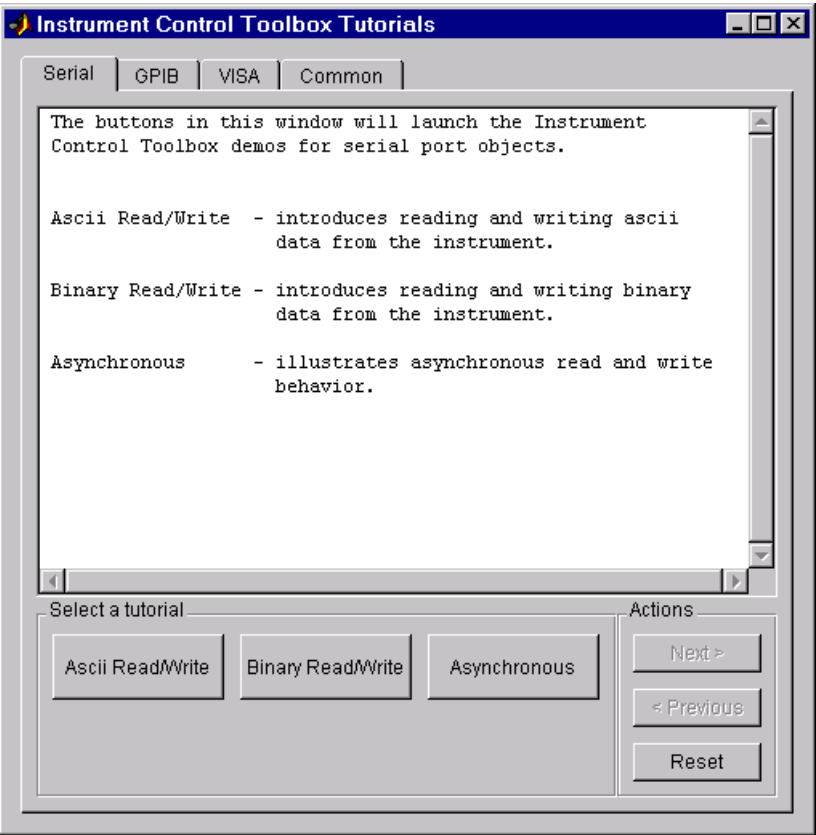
Instrument Control Toolbox Tutorials

Serial | GPIB | VISA | Common

The buttons in this window will launch the Instrument Control Toolbox demos for serial port objects.

Ascii Read/Write - introduces reading and writing ascii data from the instrument.

Binary Read/Write - introduces reading and writing binary data from the instrument.

Asynchronous - illustrates asynchronous read and write behavior.

Select a tutorial

Ascii Read/Write

Binary Read/Write

Asynchronous

Actions

Next >

< Previous

Reset